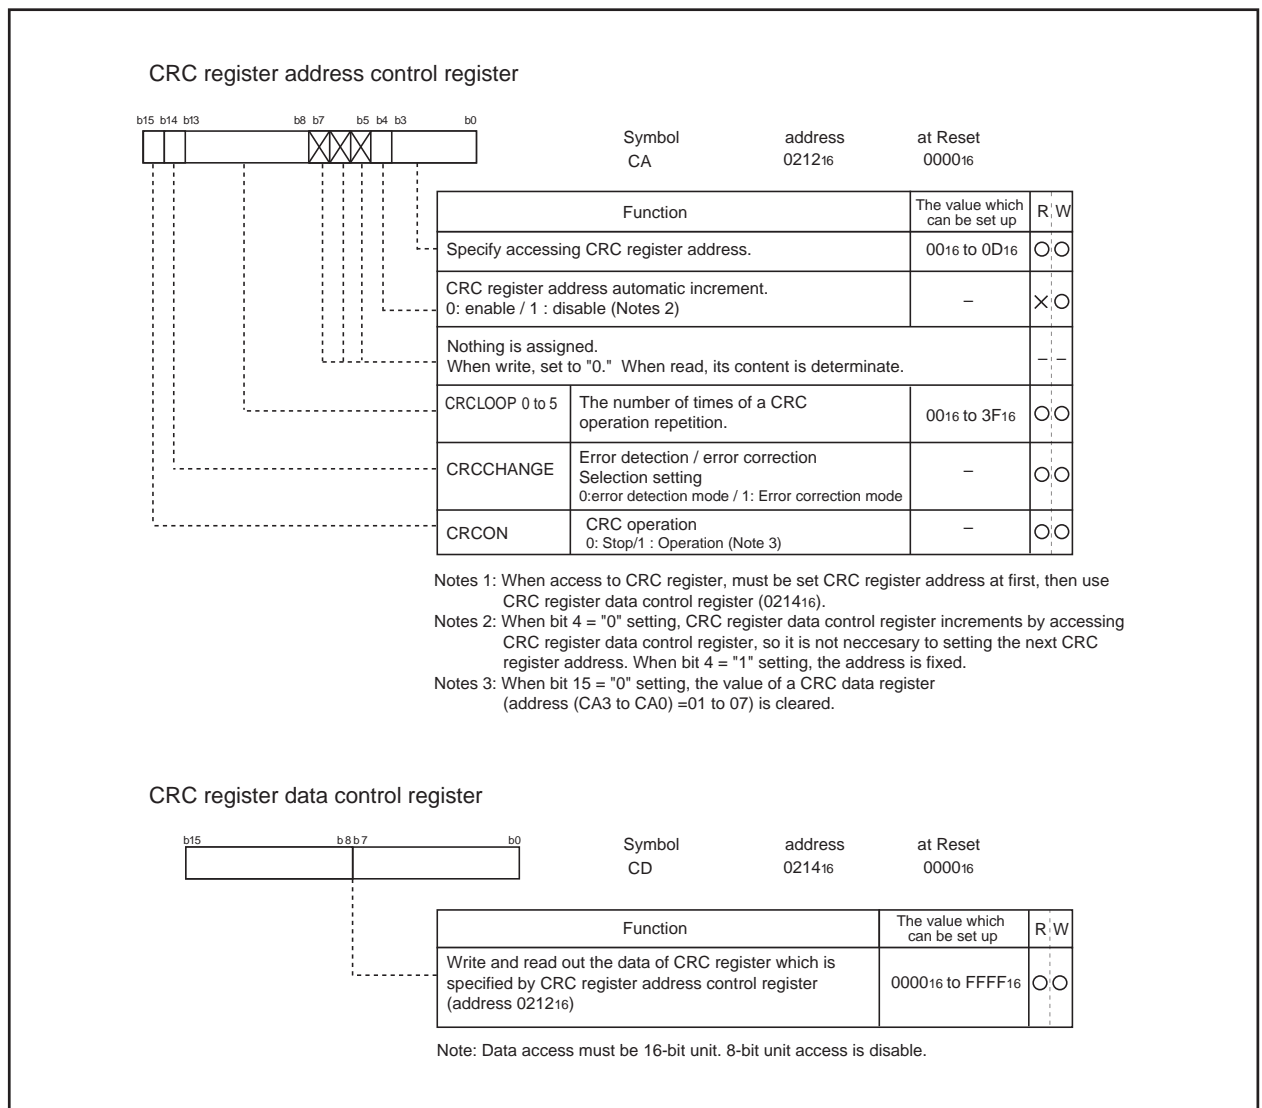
CRC register address control register

b15 b14 b13 b8 b7 b5 b4 b3 b0

| Symbol | address | at Reset |
|---|---|---|
| CA | $0212_{16}$ | $0000_{16}$ |

| | Function | The value which can be set up | R | W |
|---|---|---|---|---|
| | Specify accessing CRC register address. | $00_{16}$ to $0D_{16}$ | ○ | ○ |
| | CRC register address automatic increment. 0: enable / 1 : disable (Notes 2) | – | × | ○ |
| | Nothing is assigned. When write, set to "0." When read, its content is determinate. | | – | – |
| CRCLOOP 0 to 5 | The number of times of a CRC operation repetition. | $00_{16}$ to $3F_{16}$ | ○ | ○ |
| CRCCHANGE | Error detection / error correction Selection setting 0:error detection mode / 1: Error correction mode | – | ○ | ○ |
| CRCON | CRC operation 0: Stop/1 : Operation (Note 3) | – | ○ | ○ |

Notes 1: When access to CRC register, must be set CRC register address at first, then use CRC register data control register ($0214_{16}$).
Notes 2: When bit 4 = "0" setting, CRC register data control register increments by accessing CRC register data control register, so it is not neccesary to setting the next CRC register address. When bit 4 = "1" setting, the address is fixed.
Notes 3: When bit 15 = "0" setting, the value of a CRC data register (address (CA3 to CA0) =01 to 07) is cleared.

CRC register data control register

b15 b8 b7 b0

| Symbol | address | at Reset |
|---|---|---|
| CD | $0214_{16}$ | $0000_{16}$ |

| Function | The value which can be set up | R | W |
|---|---|---|---|
| Write and read out the data of CRC register which is specified by CRC register address control register (address $0212_{16}$) | $0000_{16}$ to $FFFF_{16}$ | ○ | ○ |

Note: Data access must be 16-bit unit. 8-bit unit access is disable.